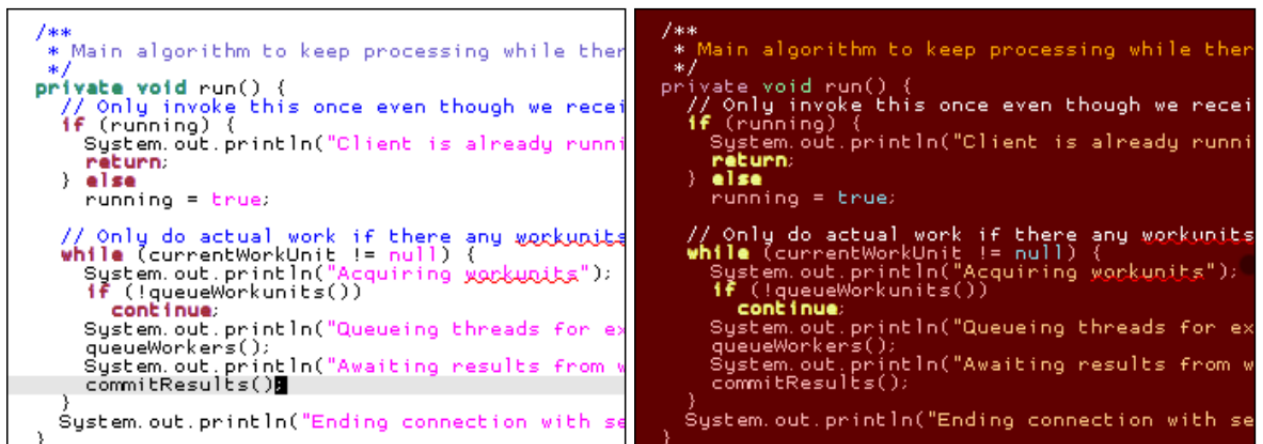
/**
 * Main algorithm to keep processing while ther
 */
private void run() {
  // Only invoke this once even though we recei
  if (running) {
    System.out.println("Client is already runni
    return;
  } else
    running = true;

  // Only do actual work if there any workunits
  while (currentWorkUnit != null) {
    System.out.println("Acquiring workunits");
    if (!queueWorkunits())
      continue;
    System.out.println("Queueing threads for ex
    queueWorkers();
    System.out.println("Awaiting results from w
    commitResults();
  }
  System.out.println("Ending connection with se
}

/**
 * Main algorithm to keep processing while ther
 */
private void run() {
  // Only invoke this once even though we recei
  if (running) {
    System.out.println("Client is already runni
    return;
  } else
    running = true;

  // Only do actual work if there any workunits
  while (currentWorkUnit != null) {
    System.out.println("Acquiring workunits");
    if (!queueWorkunits())
      continue;
    System.out.println("Queueing threads for ex
    queueWorkers();
    System.out.println("Awaiting results from w
    commitResults();
  }
  System.out.println("Ending connection with se
}